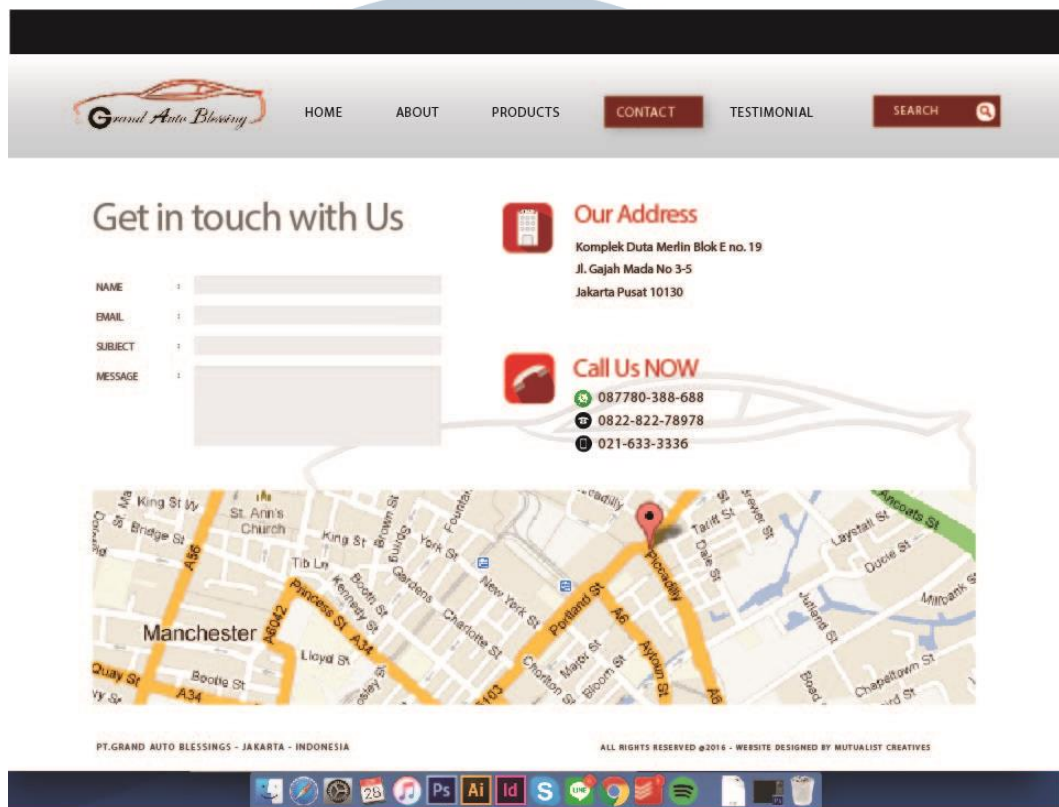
Grand Auto Blessing

HOME ABOUT PRODUCTS CONTACT TESTIMONIAL SEARCH

Get in touch with Us

NAME :
EMAIL :
SUBJECT :
MESSAGE :

Our Address

Komplek Duta Merlin Blok E no. 19
Jl. Gajah Mada No 3-5
Jakarta Pusat 10130

Call Us NOW

087780-388-688
0822-822-78978
021-633-3336

King St W
Bridge St
St. Ann's Church
King St
Tib Ln
Brown St
York St
Fountain St
New York St
Piccadilly
Tariff St
Dale St
Ancoats St
Ducie St
Manchester
A6042
Princess St A34
Lloyd St
Portland St
A6
Aytoun St
Charlotte St
Chorlton St
Bloom St
Quay St
Peotle St
A34
Millbank St
Chapeltown St
A56
A6

PT.GRAND AUTO BLESSINGS - JAKARTA - INDONESIA

ALL RIGHTS RESERVED @2016 - WEBSITE DESIGNED BY MUTUALIST CREATIVES

28 Ps Ai Id S